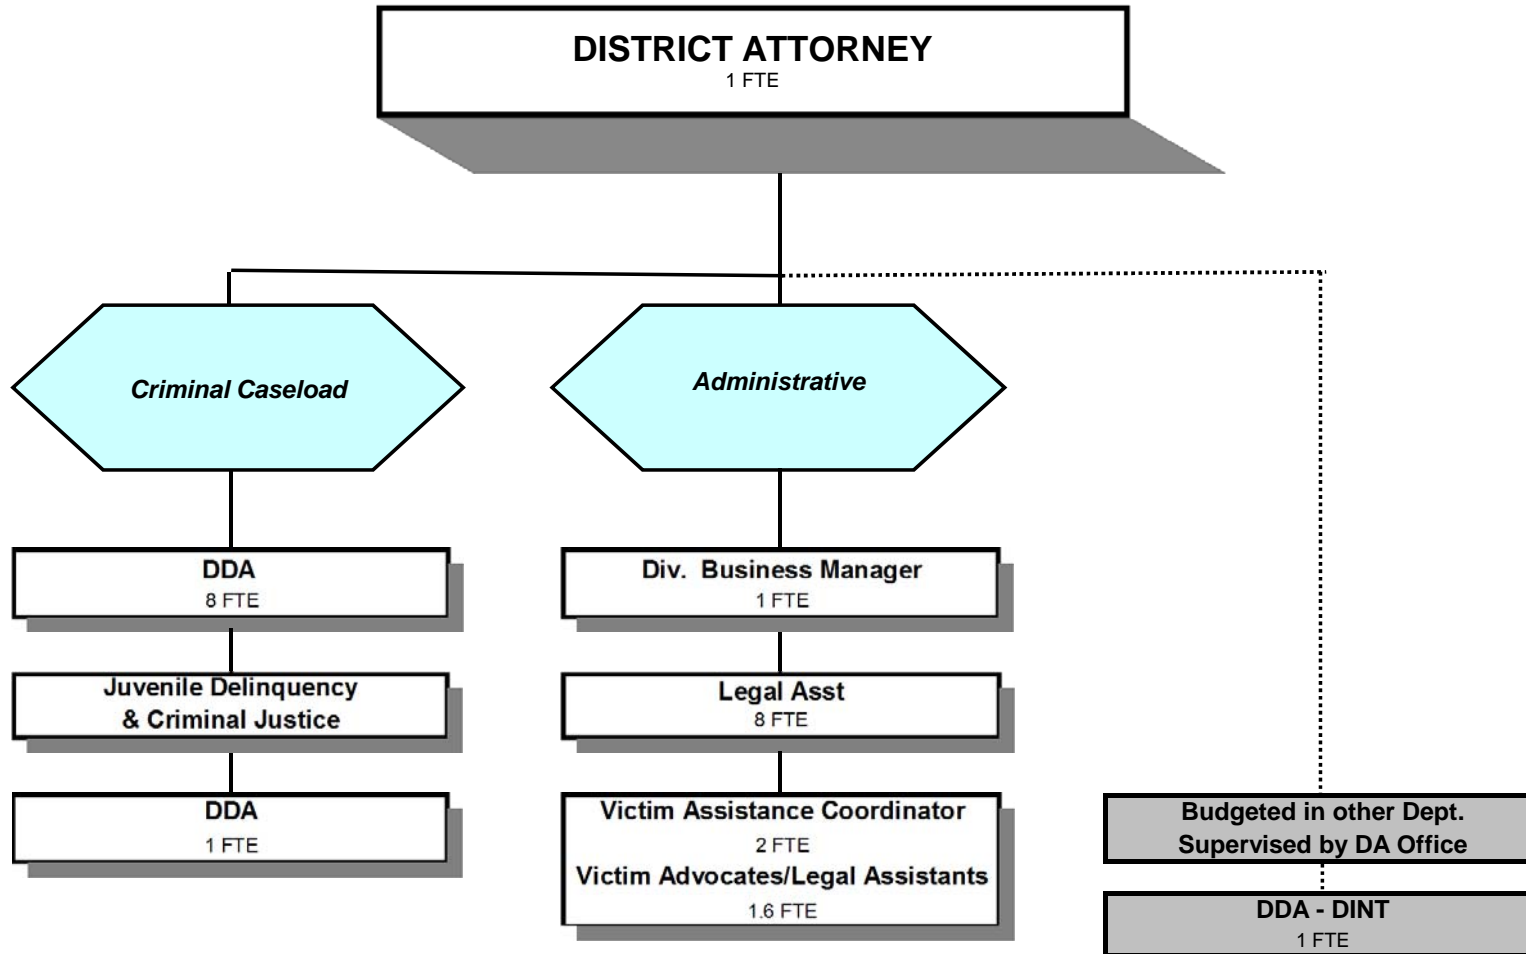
DISTRICT ATTORNEY
1 FTE

Criminal Caseload

DDA
8 FTE

Juvenile Delinquency & Criminal Justice

DDA
1 FTE

Administrative

Div. Business Manager
1 FTE

Legal Asst
8 FTE

Victim Assistance Coordinator
2 FTE
Victim Advocates/Legal Assistants
1.6 FTE

Budgeted in other Dept.
Supervised by DA Office

DDA - DINT
1 FTE